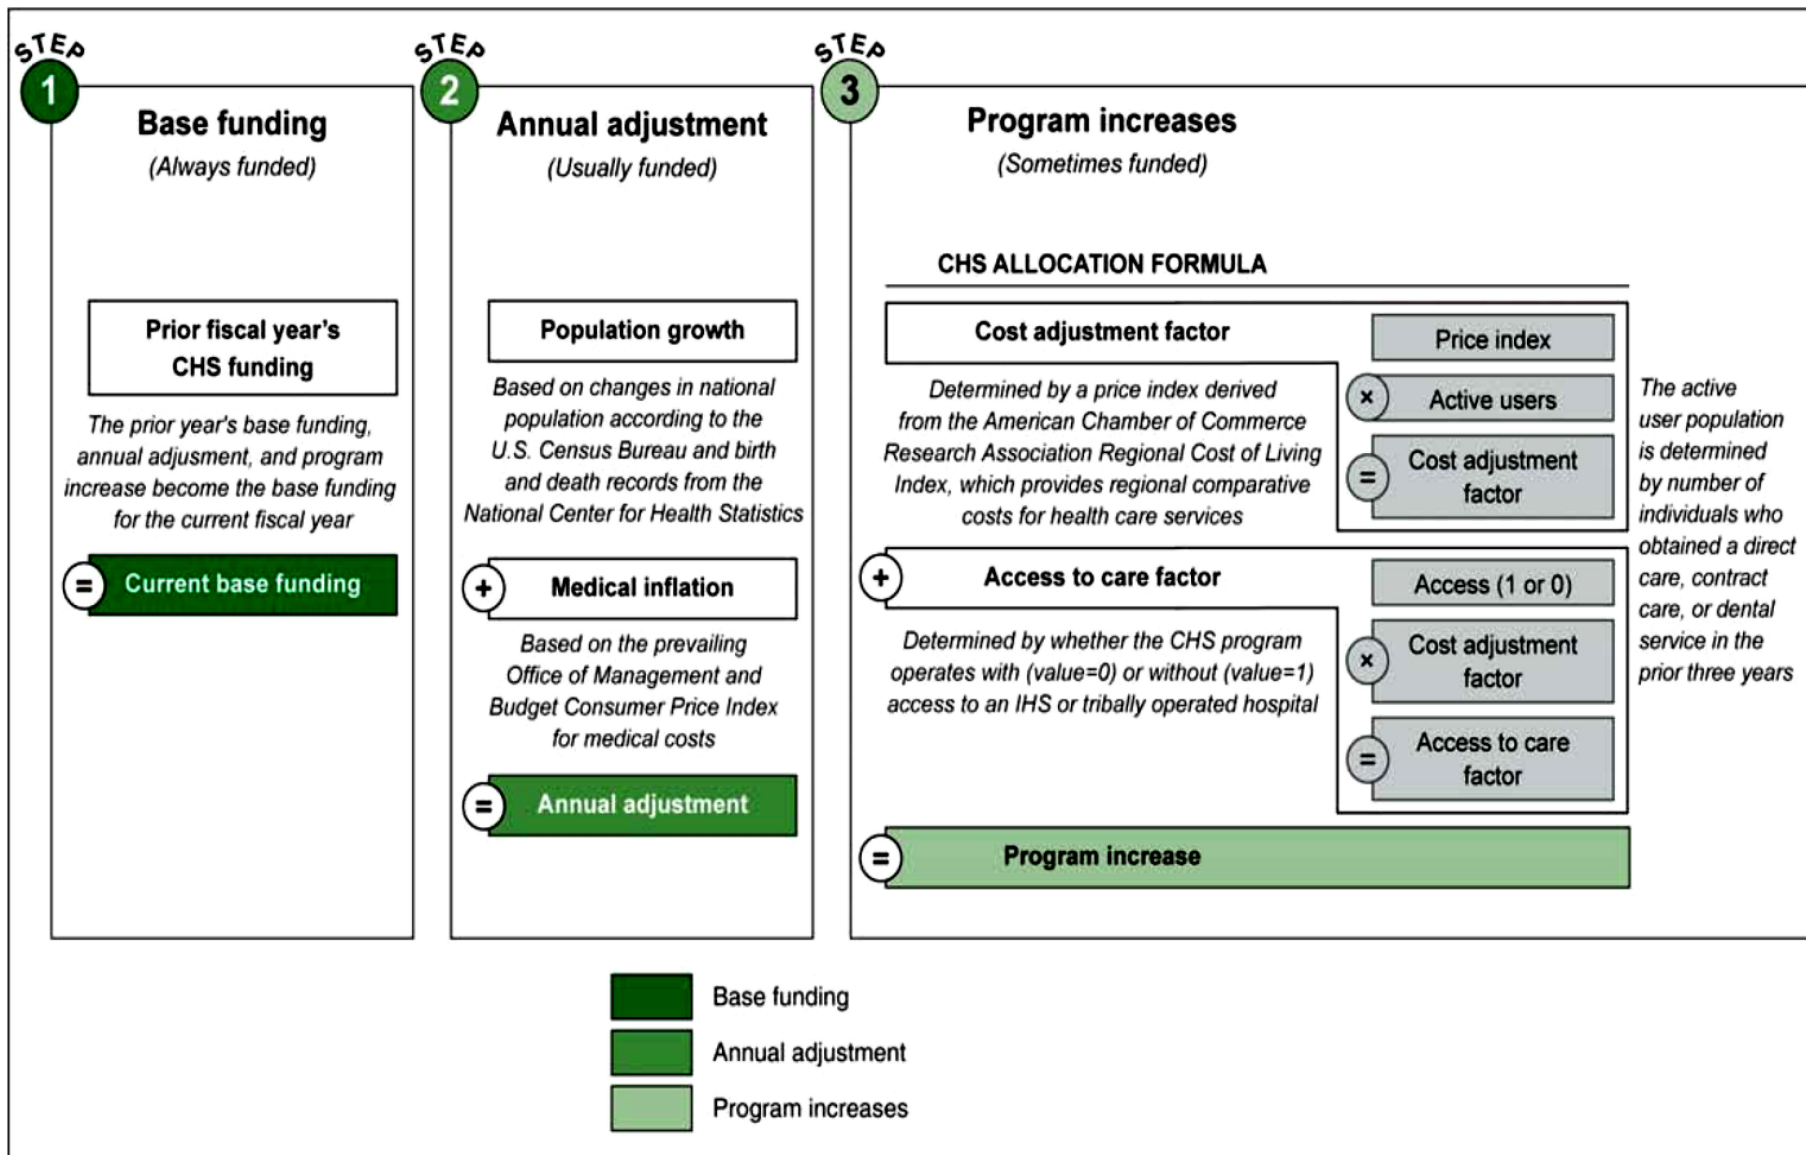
STEP 1

Base funding

(Always funded)

Prior fiscal year's CHS funding

The prior year's base funding, annual adjusment, and program increase become the base funding for the current fiscal year

= Current base funding

STEP 2

Annual adjustment

(Usually funded)

Population growth

Based on changes in national population according to the U.S. Census Bureau and birth and death records from the National Center for Health Statistics

+ Medical inflation

Based on the prevailing Office of Management and Budget Consumer Price Index for medical costs

= Annual adjustment

STEP 3

Program increases

(Sometimes funded)

CHS ALLOCATION FORMULA

Cost adjustment factor

Determined by a price index derived from the American Chamber of Commerce Research Association Regional Cost of Living Index, which provides regional comparative costs for health care services

Price index

× Active users

= Cost adjustment factor

The active user population is determined by number of individuals who obtained a direct care, contract care, or dental service in the prior three years

+ Access to care factor

Determined by whether the CHS program operates with (value=0) or without (value=1) access to an IHS or tribally operated hospital

Access (1 or 0)

× Cost adjustment factor

= Access to care factor

= Program increase

Base funding

Annual adjustment

Program increases